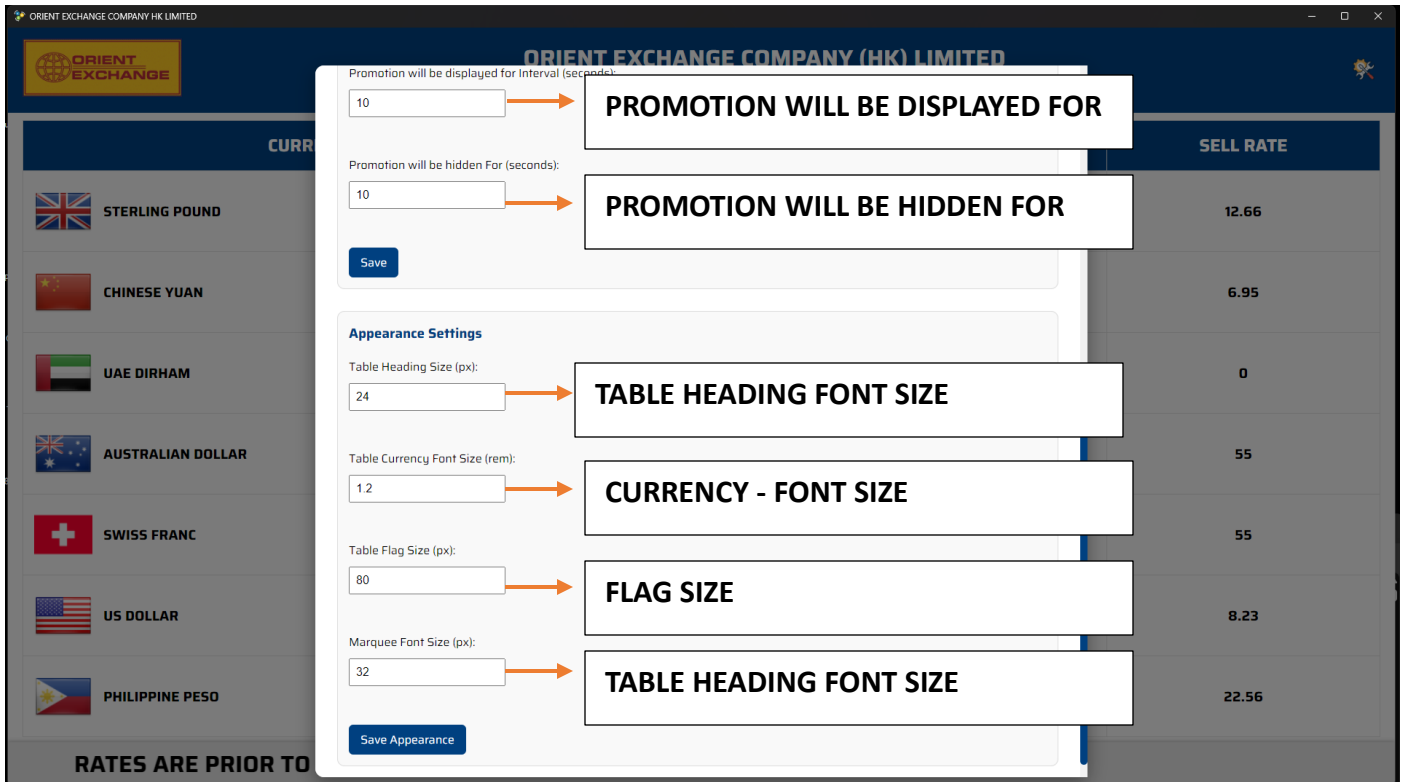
ORIENT EXCHANGE COMPANY HK LIMITED

ORIENT EXCHANGE

ORIENT EXCHANGE COMPANY (HK) LIMITED

CURR

SELL RATE

STERLING POUND 12.66

CHINESE YUAN 6.95

UAE DIRHAM 0

AUSTRALIAN DOLLAR 55

SWISS FRANC 55

US DOLLAR 8.23

PHILIPPINE PESO 22.56

RATES ARE PRIOR TO

Promotion will be displayed for Interval (seconds):

10

PROMOTION WILL BE DISPLAYED FOR

Promotion will be hidden For (seconds):

10

PROMOTION WILL BE HIDDEN FOR

Save

Appearance Settings

Table Heading Size (px):

24

TABLE HEADING FONT SIZE

Table Currency Font Size (rem):

1.2

CURRENCY - FONT SIZE

Table Flag Size (px):

80

FLAG SIZE

Marquee Font Size (px):

32

TABLE HEADING FONT SIZE

Save Appearance